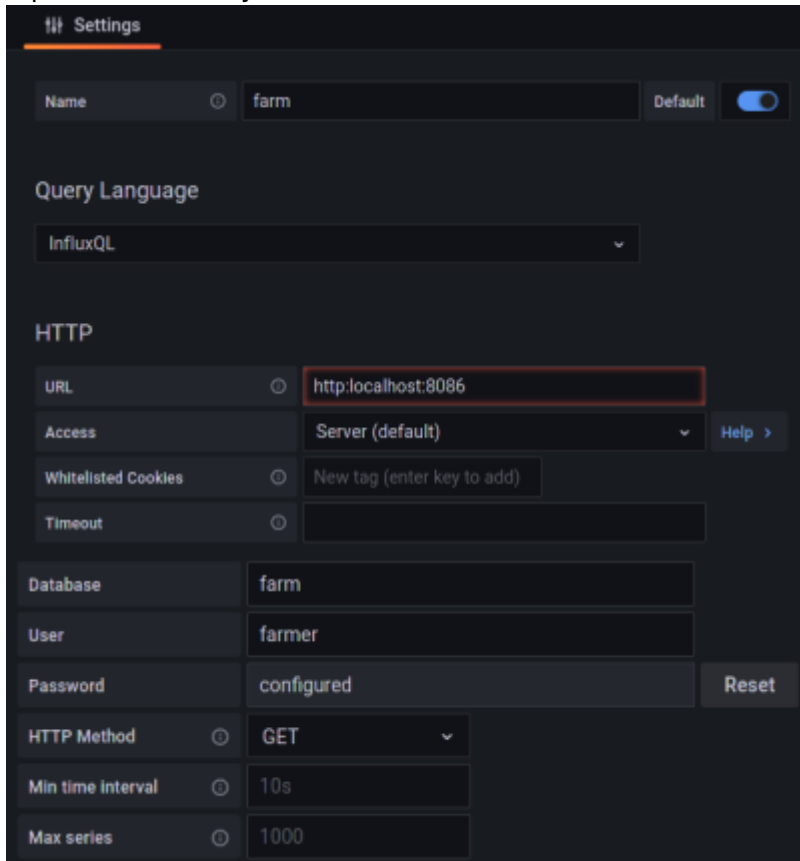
Settings

Name farm Default

Query Language

InfluxQL

HTTP

URL http:localhost:8086

Access Server (default) Help ›

Whitelisted Cookies New tag (enter key to add)

Timeout

Database farm

User farmer

Password configured Reset

HTTP Method GET

Min time interval 10s

Max series 1000